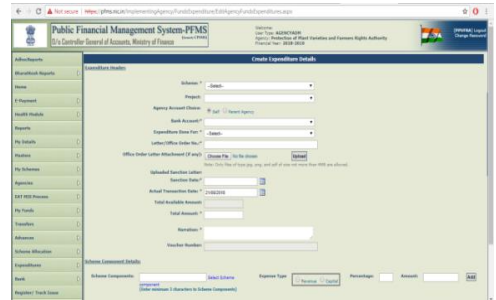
Not secure | https://pfms.nic.in/ImplementingAgency/FundsExpenditure/EditAgencyFundsExpenditure.aspx

Public Financial Management System-PFMS
O/o Controller General of Accounts, Ministry of Finance

Welcome:
User Type: AGENCYADM
Agency: Protection of Plant Varieties and Farmers Rights Authority
Financial Year: 2018-2019

[PFMS] Logout
Change Password

Adhoc Reports
Bharatkosh Reports
Home
E-Payment
Health Module
Reports
My Details
Masters
My Schemes
Agencies
EAT PPD Process
My Funds
Transfers
Advances
Scheme Allocation
Expenditure
Bank
Register/ Track Issue

Create Expenditure Details

Expenditure Header

Scheme: * -Select-
Project:
Agency Account Choice: Self Parent Agency
Bank Account*
Expenditure Done For: * -Select-
Letter/Office Order No.*
Office Order Letter Attachment (If any): Choose File No file chosen Upload
Note: Only files of type jpg, png, and pdf of size not more than 4MB are allowed.
Uploaded Sanction Letter:
Sanction Date:*
Actual Transaction Date: * 21/08/2018
Total Available Amount:
Total Amount:*
Narration:*
Voucher Number:

Scheme Component Details

Scheme Components: Select Scheme component (Enter minimum 3 characters in Scheme Components)
Expense Type: Revenue Capital
Percentage:
Amount:
Add